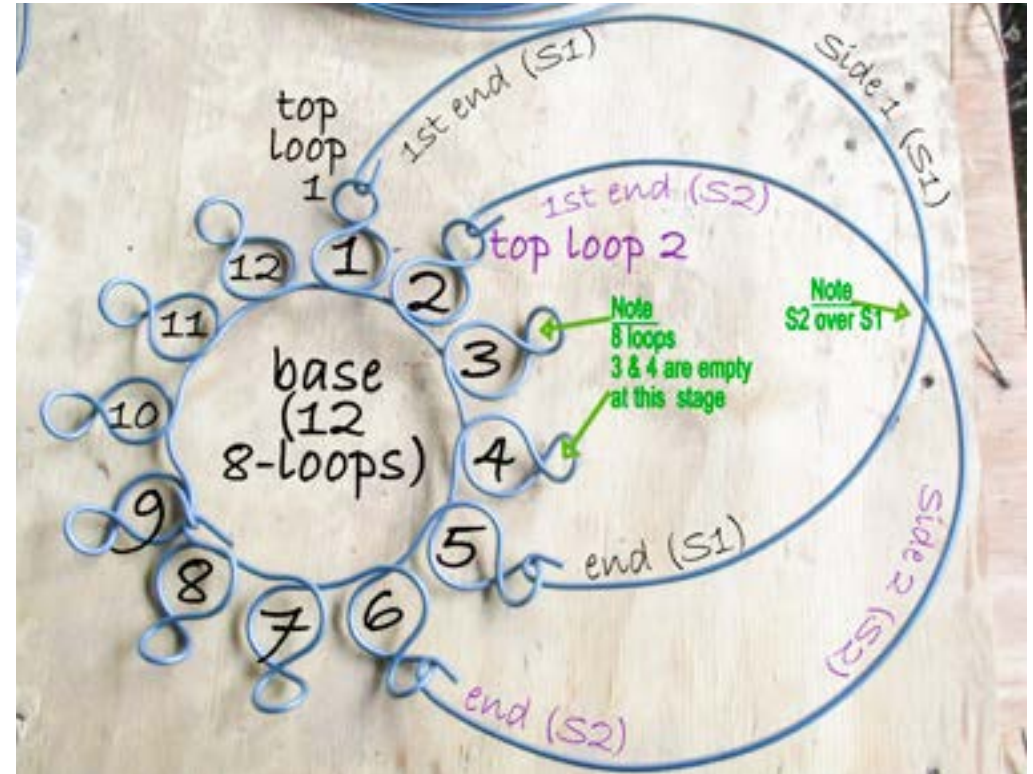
top loop 1

1st end (S1)

Side 1 (S1)

1st end (S2)

top loop 2

Note
8 loops
3 & 4 are empty
at this stage

Note
S2 over S1

12
1
2
11
3
10
4
9
5
8
7
6

base
(12
8-loops)

end (S1)

Side 2 (S2)

end (S2)